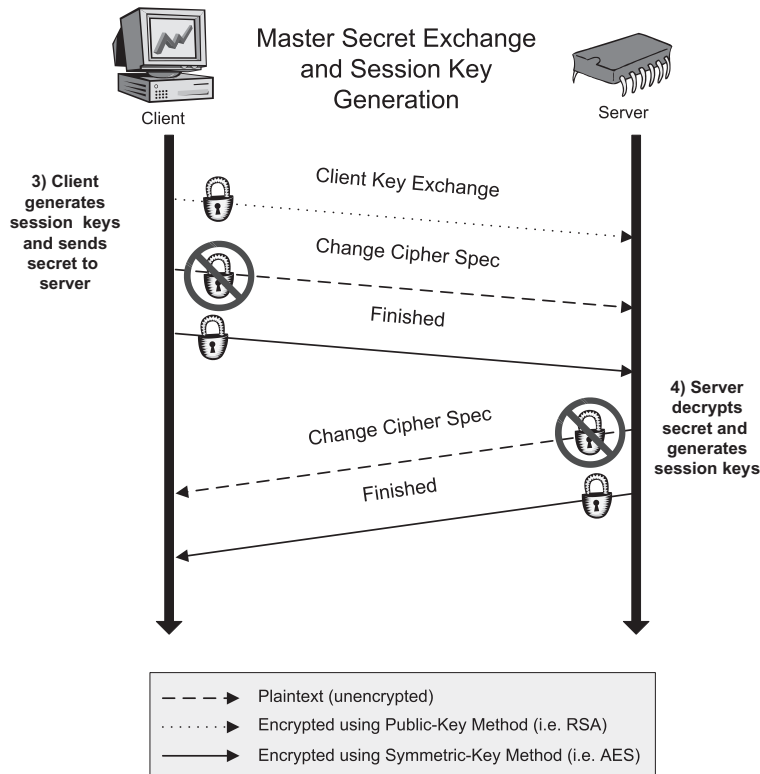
Master Secret Exchange and Session Key Generation

Client

Server

3) Client generates session keys and sends secret to server

Client Key Exchange

Change Cipher Spec

Finished

4) Server decrypts secret and generates session keys

Change Cipher Spec

Finished

Plaintext (unencrypted)

Encrypted using Public-Key Method (i.e. RSA)

Encrypted using Symmetric-Key Method (i.e. AES)